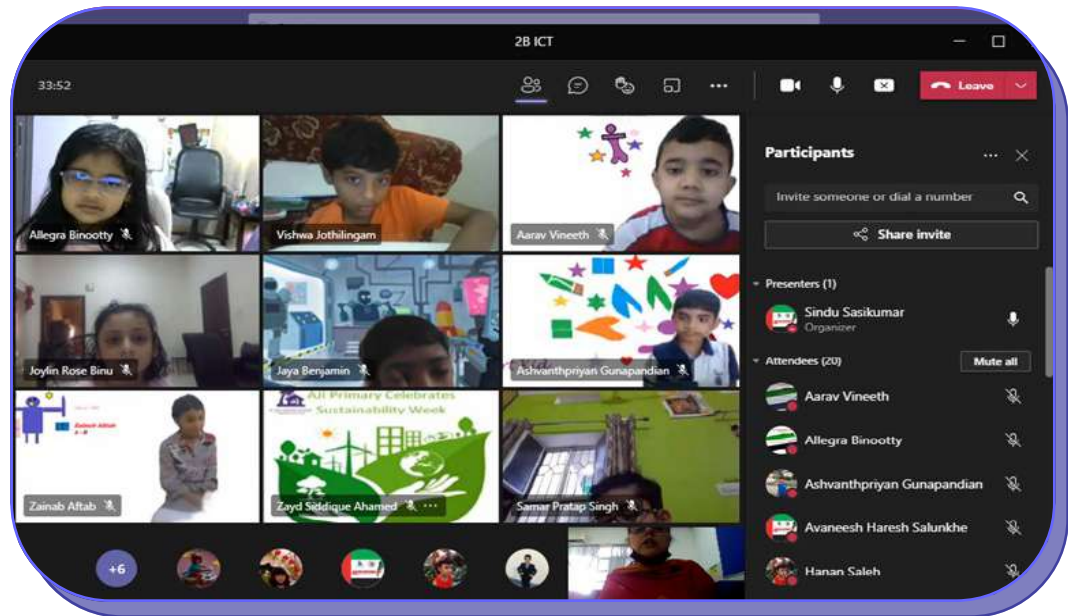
2B ICT

33:52

Leave

Allegra Binootty

Vishwa Jothilingam

Aarav Vineeth

Joylin Rose Binu

Jaya Benjamin

Ashvanthpriyan Gunapandian

Zainab Aftab

All Primary Celebrates Sustainability Week

Zayd Siddique Ahamed

Samar Pratap Singh

+6

Participants

Invite someone or dial a number

Share invite

Presenters (1)

Sindu Sasikumar
Organizer

Attendees (20)

Mute all

Aarav Vineeth

Allegra Binootty

Ashvanthpriyan Gunapandian

Avaneesh Haresh Salunkhe

Hanan Saleh